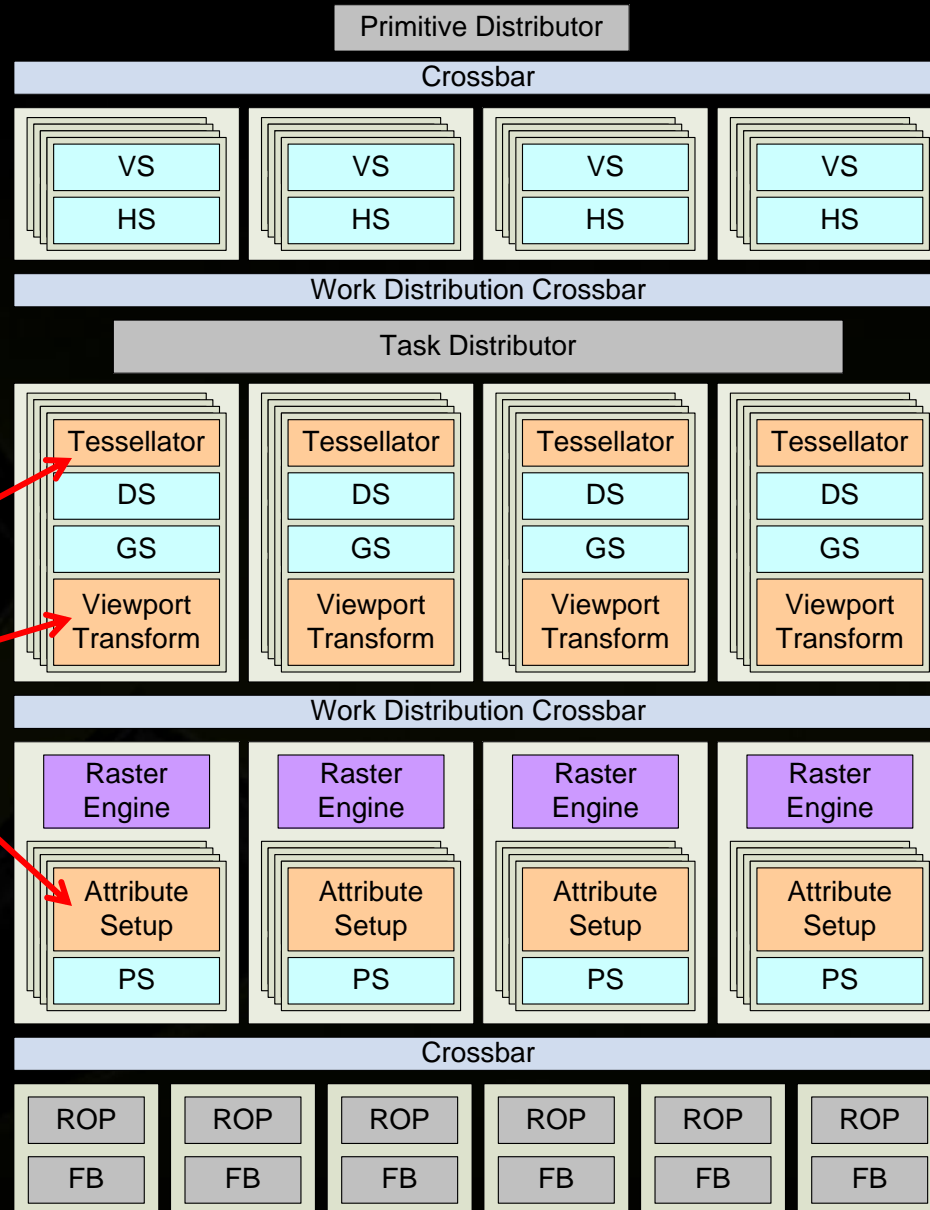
Primitive Distributor

Crossbar

VS
HS

VS
HS

VS
HS

VS
HS

Work Distribution Crossbar

Task Distributor

Tessellator
DS
GS
Viewport Transform

Tessellator
DS
GS
Viewport Transform

Tessellator
DS
GS
Viewport Transform

Tessellator
DS
GS
Viewport Transform

Work Distribution Crossbar

Raster Engine
Attribute Setup
PS

Raster Engine
Attribute Setup
PS

Raster Engine
Attribute Setup
PS

Raster Engine
Attribute Setup
PS

Crossbar

ROP
FB

ROP
FB

ROP
FB

ROP
FB

ROP
FB

ROP
FB